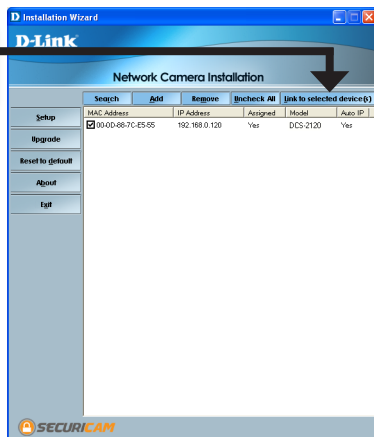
Installation Wizard

D-Link

Network Camera Installation

Search | Add | Remove | Uncheck All | Link to selected device(s)

| MAC Address | IP Address | Assigned | Model | Auto IP |
|---|---|---|---|---|
| 00-0D-88-7C-E5-55 | 192.168.0.120 | Yes | DCS-2120 | Yes |

Setup

Upgrade

Reset to default

About

Exit

SECURICAM